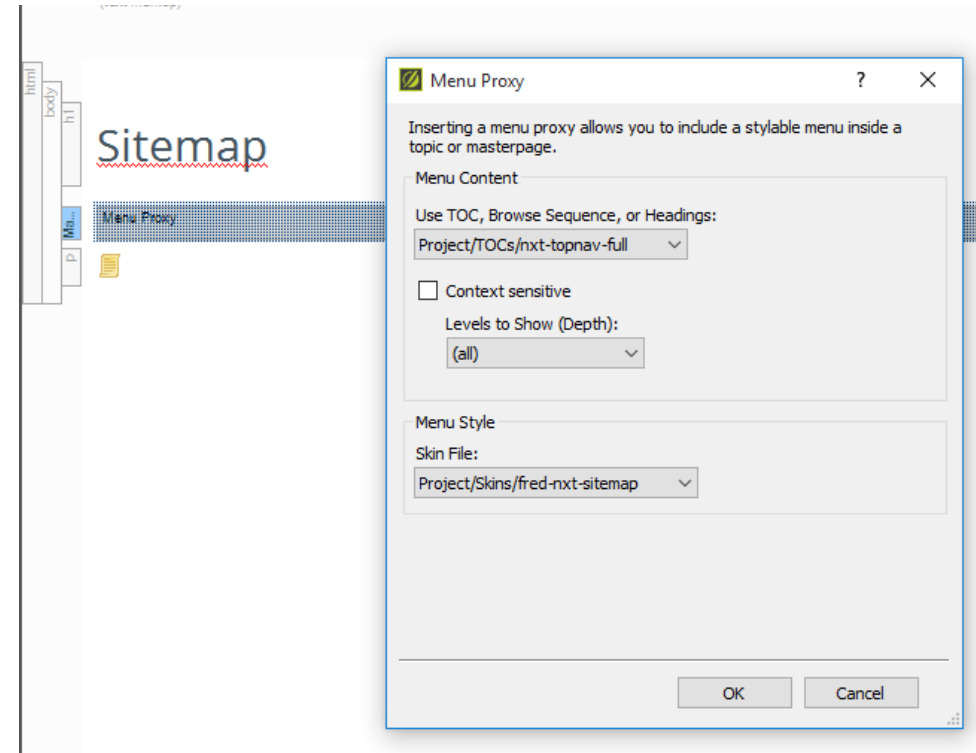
html
body
h1
Ma...
p

Sitemap

Menu Proxy

Menu Proxy
?
X

Inserting a menu proxy allows you to include a stylable menu inside a topic or masterpage.

Menu Content

Use TOC, Browse Sequence, or Headings:

Project/TOCs/nxt-topnav-full

Context sensitive

Levels to Show (Depth):

(all)

Menu Style

Skin File:

Project/Skins/fred-nxt-sitemap

OK
Cancel